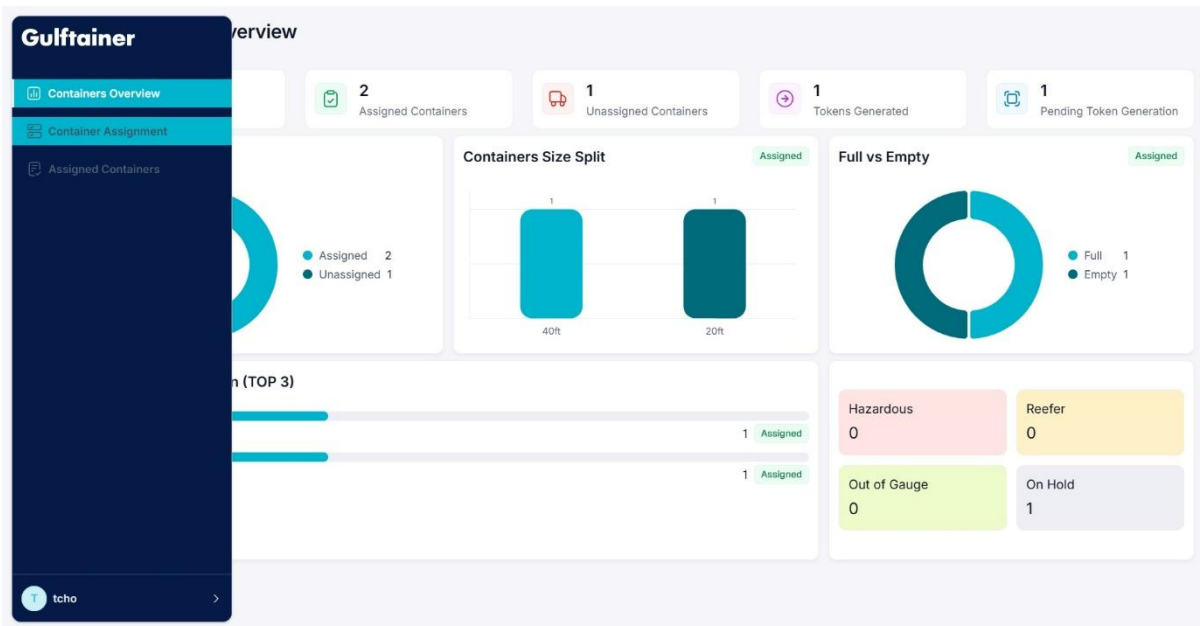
Gulftainer

Containers Overview

Container Assignment

Assigned Containers

T tcho

verview

2
Assigned Containers

1
Unassigned Containers

1
Tokens Generated

1
Pending Token Generation

Assigned 2
Unassigned 1

Containers Size Split
Assigned

1
1
40ft
20ft

Full vs Empty
Assigned

Full 1
Empty 1

n (TOP 3)

1 Assigned

1 Assigned

Hazardous
0

Reefer
0

Out of Gauge
0

On Hold
1